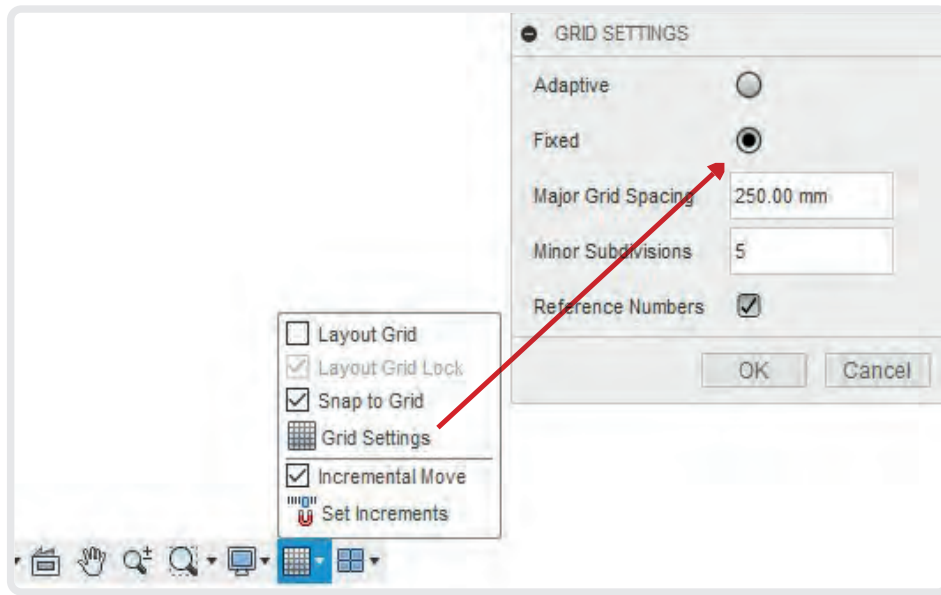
GRID SETTINGS

Adaptive

Fixed

Major Grid Spacing 250.00 mm

Minor Subdivisions 5

Reference Numbers

OK Cancel

Layout Grid
Layout Grid Lock
Snap to Grid
Grid Settings
Incremental Move
Set Increments